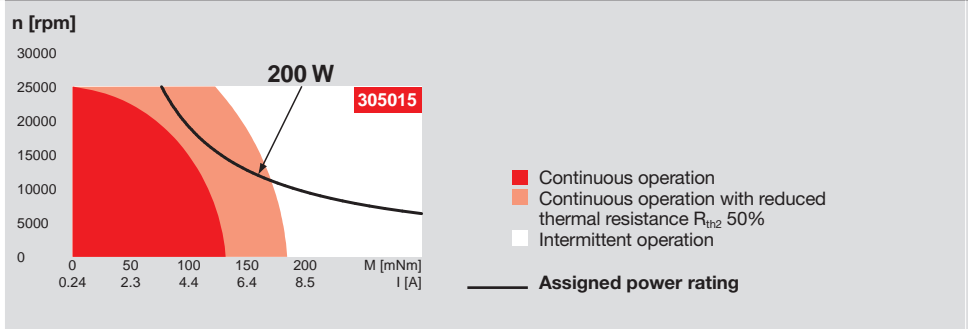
n [rpm]

30000
25000
20000
15000
10000
5000
0

200 W

305015

0 50 100 150 200 M [mNm]
0.24 2.3 4.4 6.4 8.5 I [A]

Continuous operation
Continuous operation with reduced thermal resistance $R_{th2}$ 50%
Intermittent operation

Assigned power rating